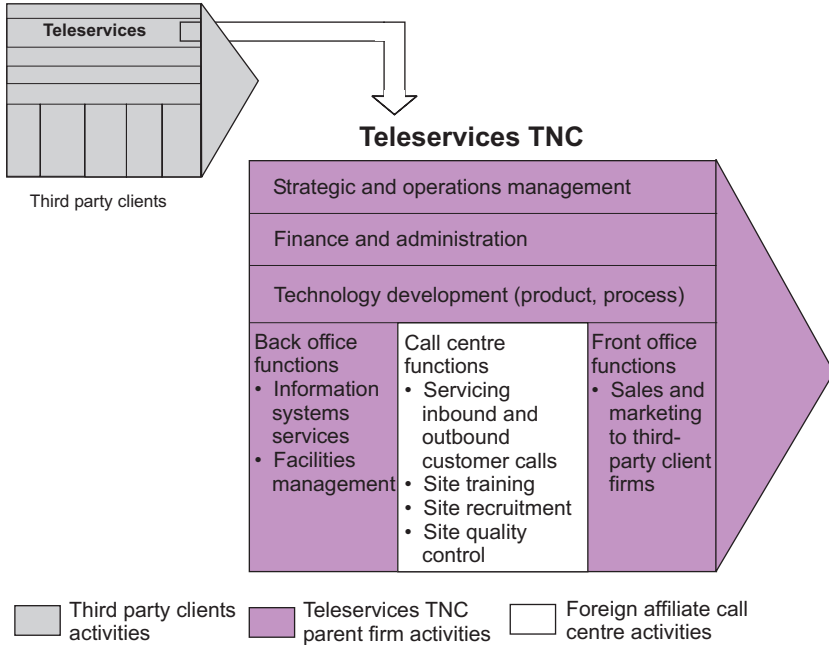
Teleservices

Third party clients

Teleservices TNC

Strategic and operations management

Finance and administration

Technology development (product, process)

Back office functions
• Information systems services
• Facilities management

Call centre functions
• Servicing inbound and outbound customer calls
• Site training
• Site recruitment
• Site quality control

Front office functions
• Sales and marketing to third-party client firms

Third party clients activities

Teleservices TNC parent firm activities

Foreign affiliate call centre activities